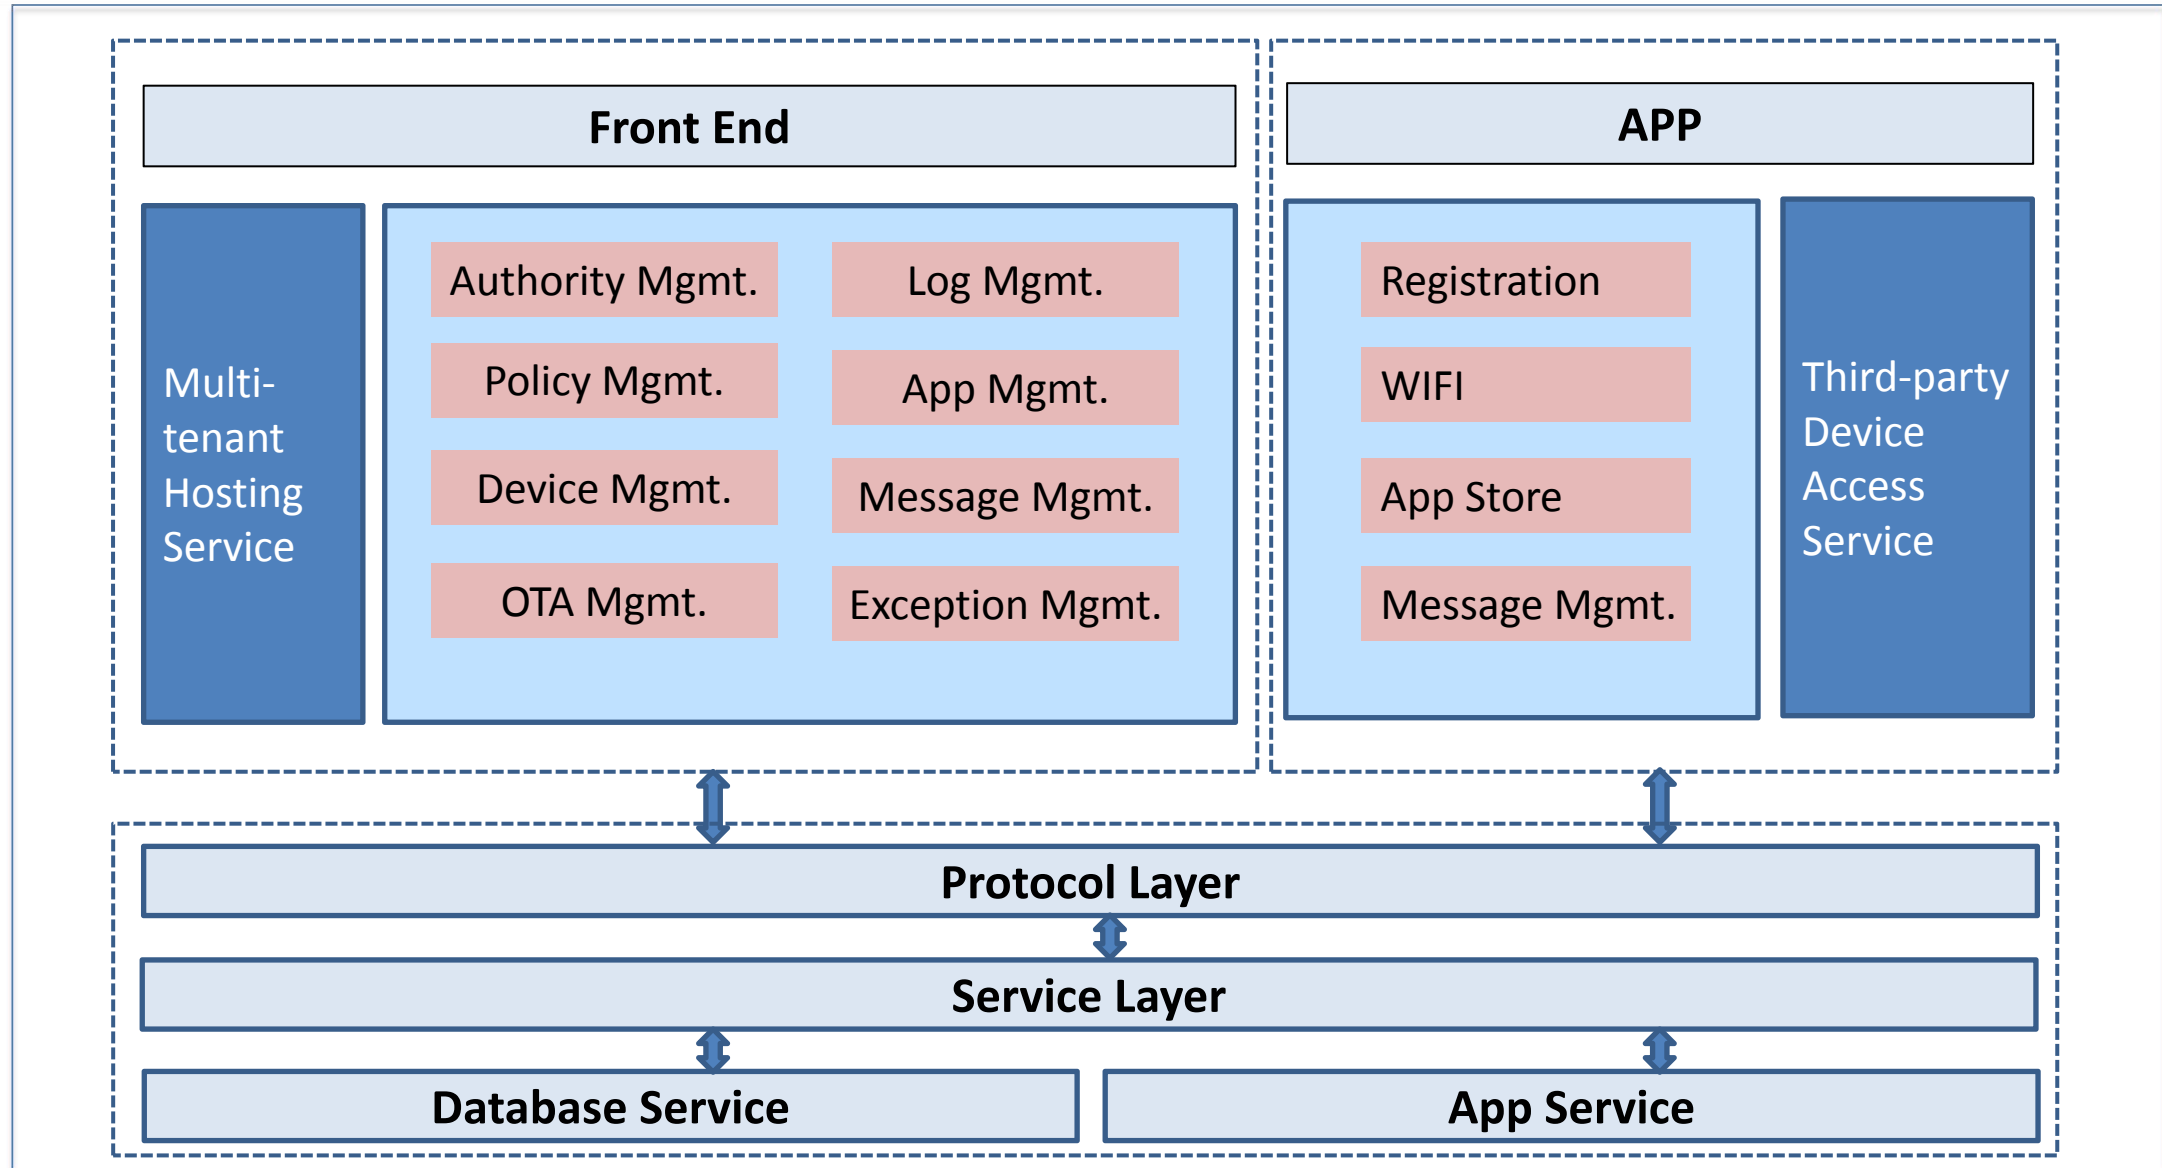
Front End

Multi-tenant Hosting Service

Authority Mgmt.

Log Mgmt.

Policy Mgmt.

App Mgmt.

Device Mgmt.

Message Mgmt.

OTA Mgmt.

Exception Mgmt.

APP

Registration

WIFI

App Store

Message Mgmt.

Third-party Device Access Service

Protocol Layer

Service Layer

Database Service

App Service